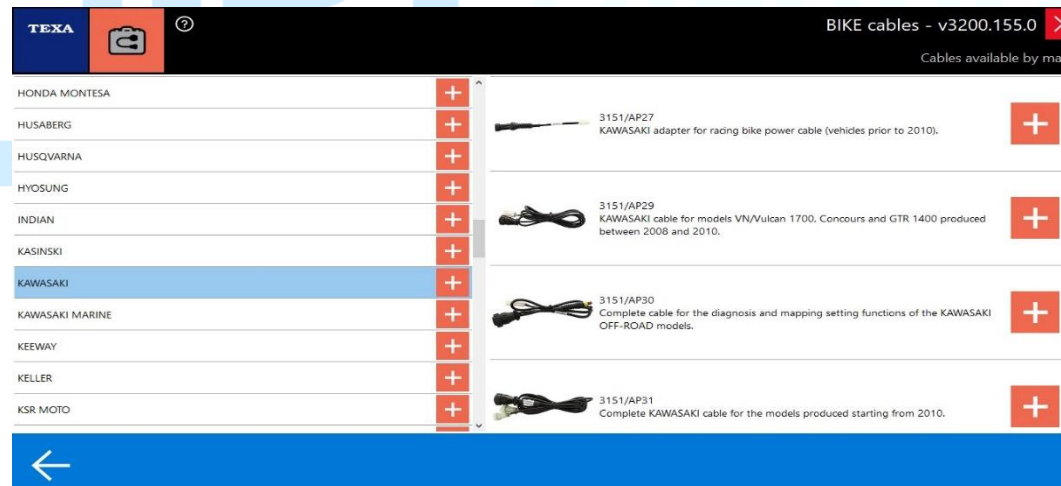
TEXA

BIKE cables - v3200.155.0

Cables available by ma

HONDA MONTESA
HUSABERG
HUSQVARNA
HYOSUNG
INDIAN
KASINSKI
KAWASAKI
KAWASAKI MARINE
KEEWAY
KELLER
KSR MOTO

3151/AP27
KAWASAKI adapter for racing bike power cable (vehicles prior to 2010).

3151/AP29
KAWASAKI cable for models VN/Vulcan 1700, Concours and GTR 1400 produced between 2008 and 2010.

3151/AP30
Complete cable for the diagnosis and mapping setting functions of the KAWASAKI OFF-ROAD models.

3151/AP31
Complete KAWASAKI cable for the models produced starting from 2010.